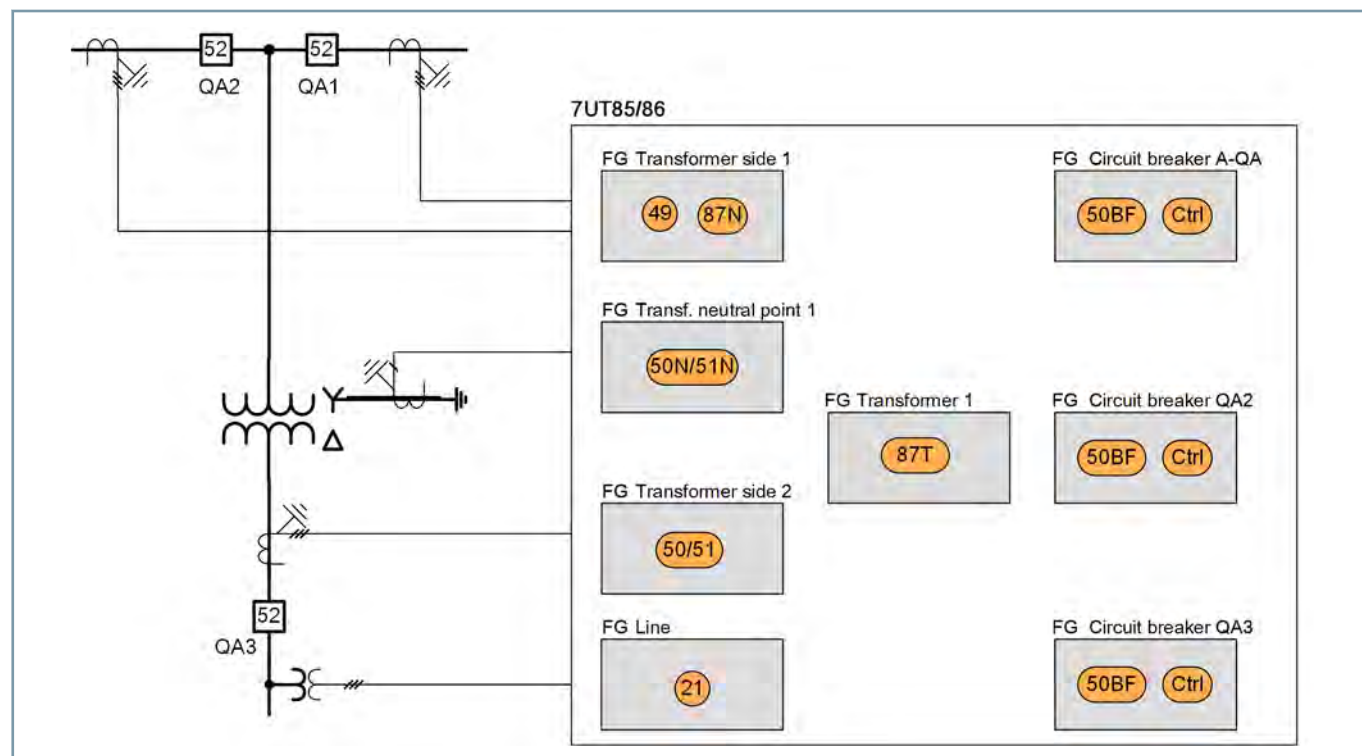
52
QA2
52
QA1
7UT85/86
FG Transformer side 1
49
87N
FG Circuit breaker A-QA
50BF
Ctrl
FG Transf. neutral point 1
50N/51N
FG Transformer 1
87T
FG Circuit breaker QA2
50BF
Ctrl
FG Transformer side 2
50/51
52
QA3
FG Line
21
FG Circuit breaker QA3
50BF
Ctrl